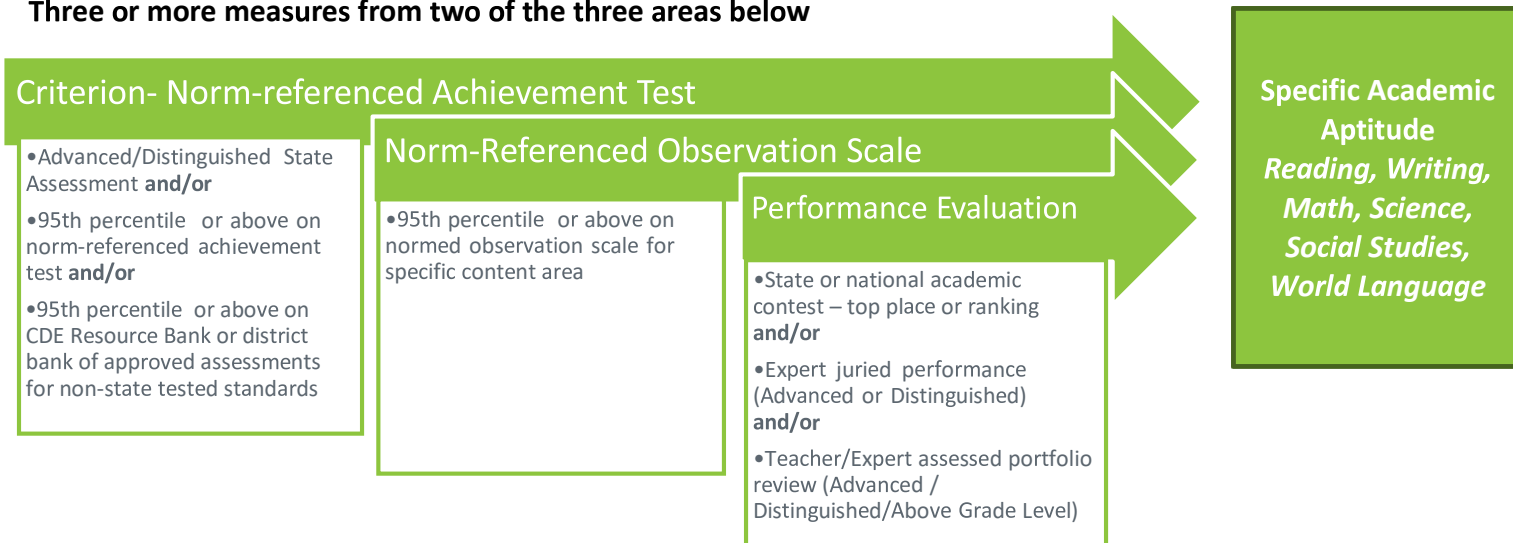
Three or more measures from two of the three areas below

Criterion- Norm-referenced Achievement Test

•Advanced/Distinguished State Assessment **and/or**

•95th percentile or above on norm-referenced achievement test **and/or**

•95th percentile or above on CDE Resource Bank or district bank of approved assessments for non-state tested standards

Norm-Referenced Observation Scale

•95th percentile or above on normed observation scale for specific content area

Performance Evaluation

•State or national academic contest – top place or ranking **and/or**

•Expert juried performance (Advanced or Distinguished) **and/or**

•Teacher/Expert assessed portfolio review (Advanced / Distinguished/Above Grade Level)

Specific Academic Aptitude
*Reading, Writing, Math, Science, Social Studies, World Language*